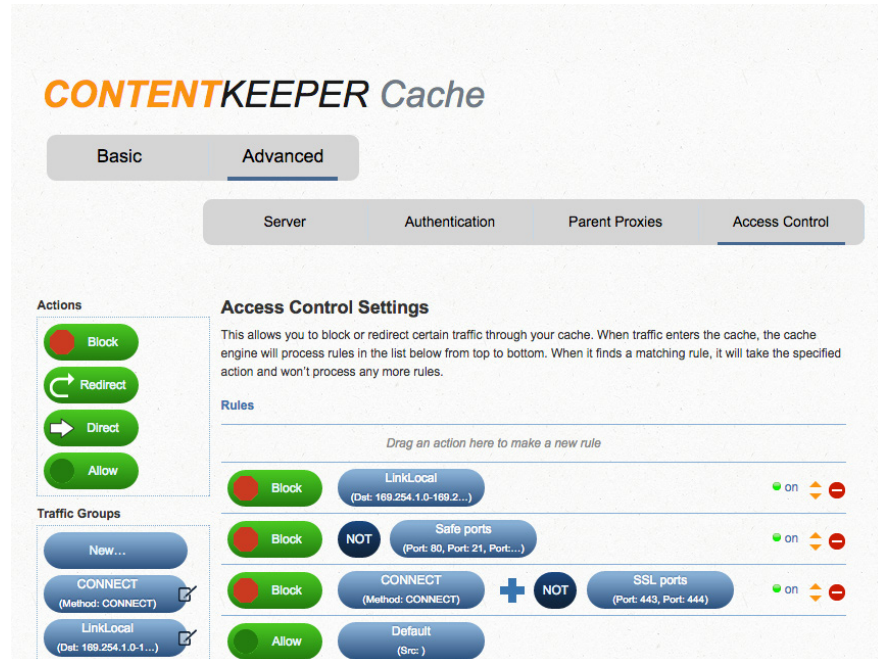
CONTENTKEEPER Cache

Basic Advanced

Server Authentication Parent Proxies Access Control

Actions

Block

Redirect

Direct

Allow

Traffic Groups

New...

CONNECT
(Method: CONNECT)

LinkLocal
(Dst: 169.254.1.0-1...)

Access Control Settings

This allows you to block or redirect certain traffic through your cache. When traffic enters the cache, the cache engine will process rules in the list below from top to bottom. When it finds a matching rule, it will take the specified action and won't process any more rules.

Rules

Drag an action here to make a new rule

Block LinkLocal (Dst: 169.254.1.0-169.2...) on

Block NOT Safe ports (Port: 80, Port: 21, Port:...) on

Block CONNECT (Method: CONNECT) NOT SSL ports (Port: 443, Port: 444) on

Allow Default (Src: )